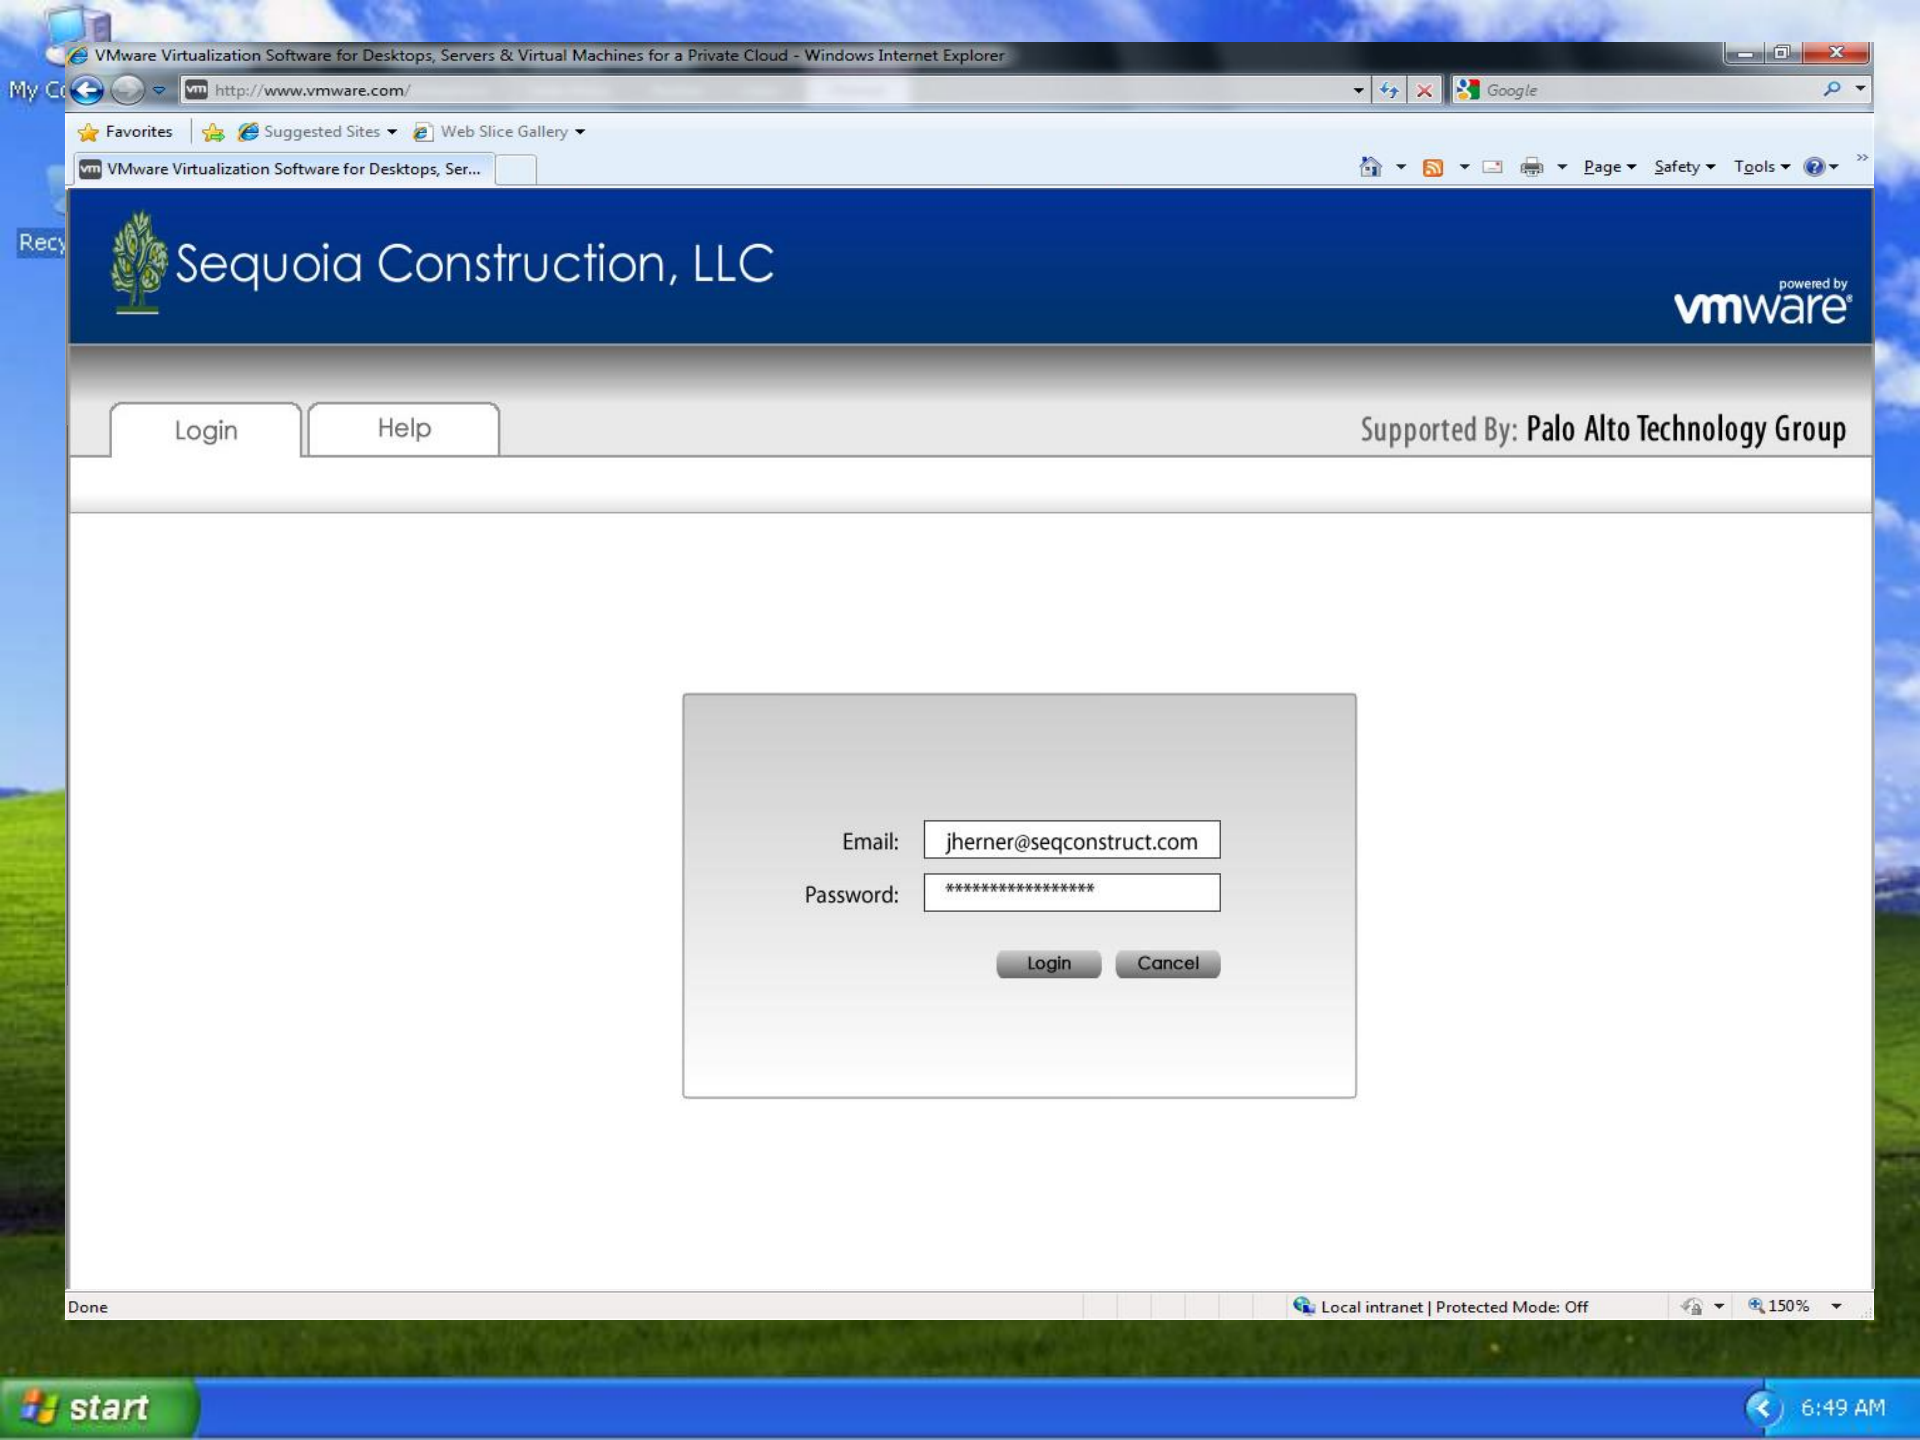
My Co

Recy

VMware Virtualization Software for Desktops, Servers & Virtual Machines for a Private Cloud - Windows Internet Explorer

http://www.vmware.com/

Google

Favorites | Suggested Sites | Web Slice Gallery

VMware Virtualization Software for Desktops, Ser...

Page | Safety | Tools

Sequoia Construction, LLC

powered by vmware

Login | Help

Supported By: Palo Alto Technology Group

Email: jherner@seqconstruct.com

Password: ****************

Login | Cancel

Done

Local intranet | Protected Mode: Off

150%

start

6:49 AM